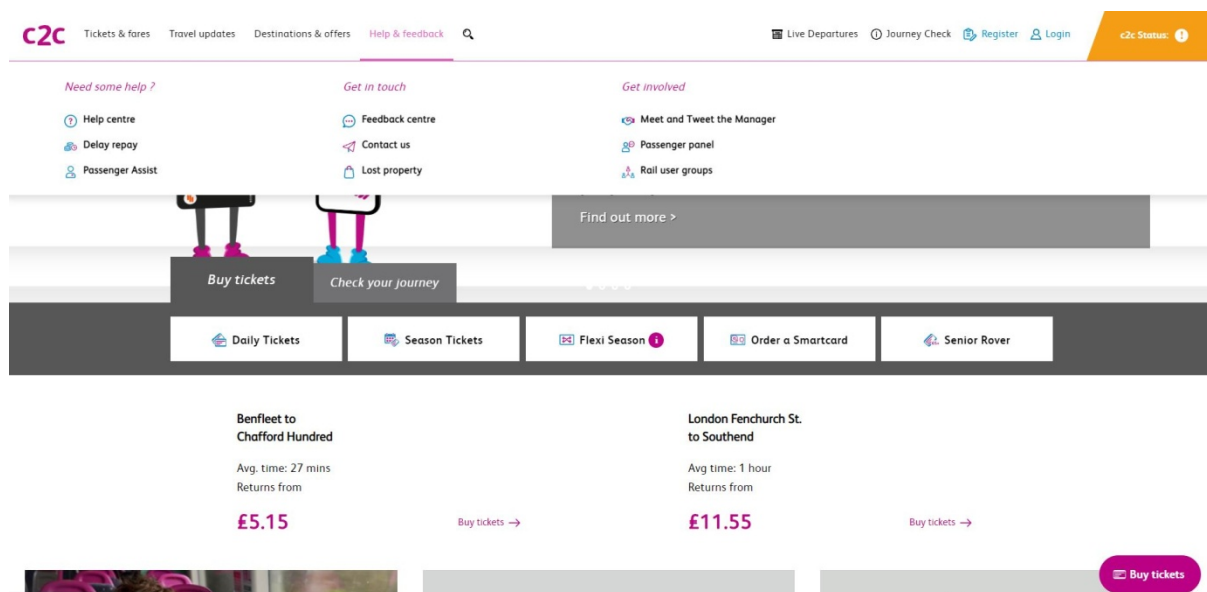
c2c Tickets & fares Travel updates Destinations & offers Help & feedback

Live Departures Journey Check Register Login c2c Status:

Need some help ?
Help centre
Delay repay
Passenger Assist

Get in touch
Feedback centre
Contact us
Lost property

Get involved
Meet and Tweet the Manager
Passenger panel
Rail user groups

Find out more >

Buy tickets Check your journey

Daily Tickets Season Tickets Flexi Season Order a Smartcard Senior Rover

Benfleet to Chafford Hundred
Avg. time: 27 mins
Returns from
£5.15
Buy tickets →

London Fenchurch St. to Southend
Avg time: 1 hour
Returns from
£11.55
Buy tickets →

Buy tickets